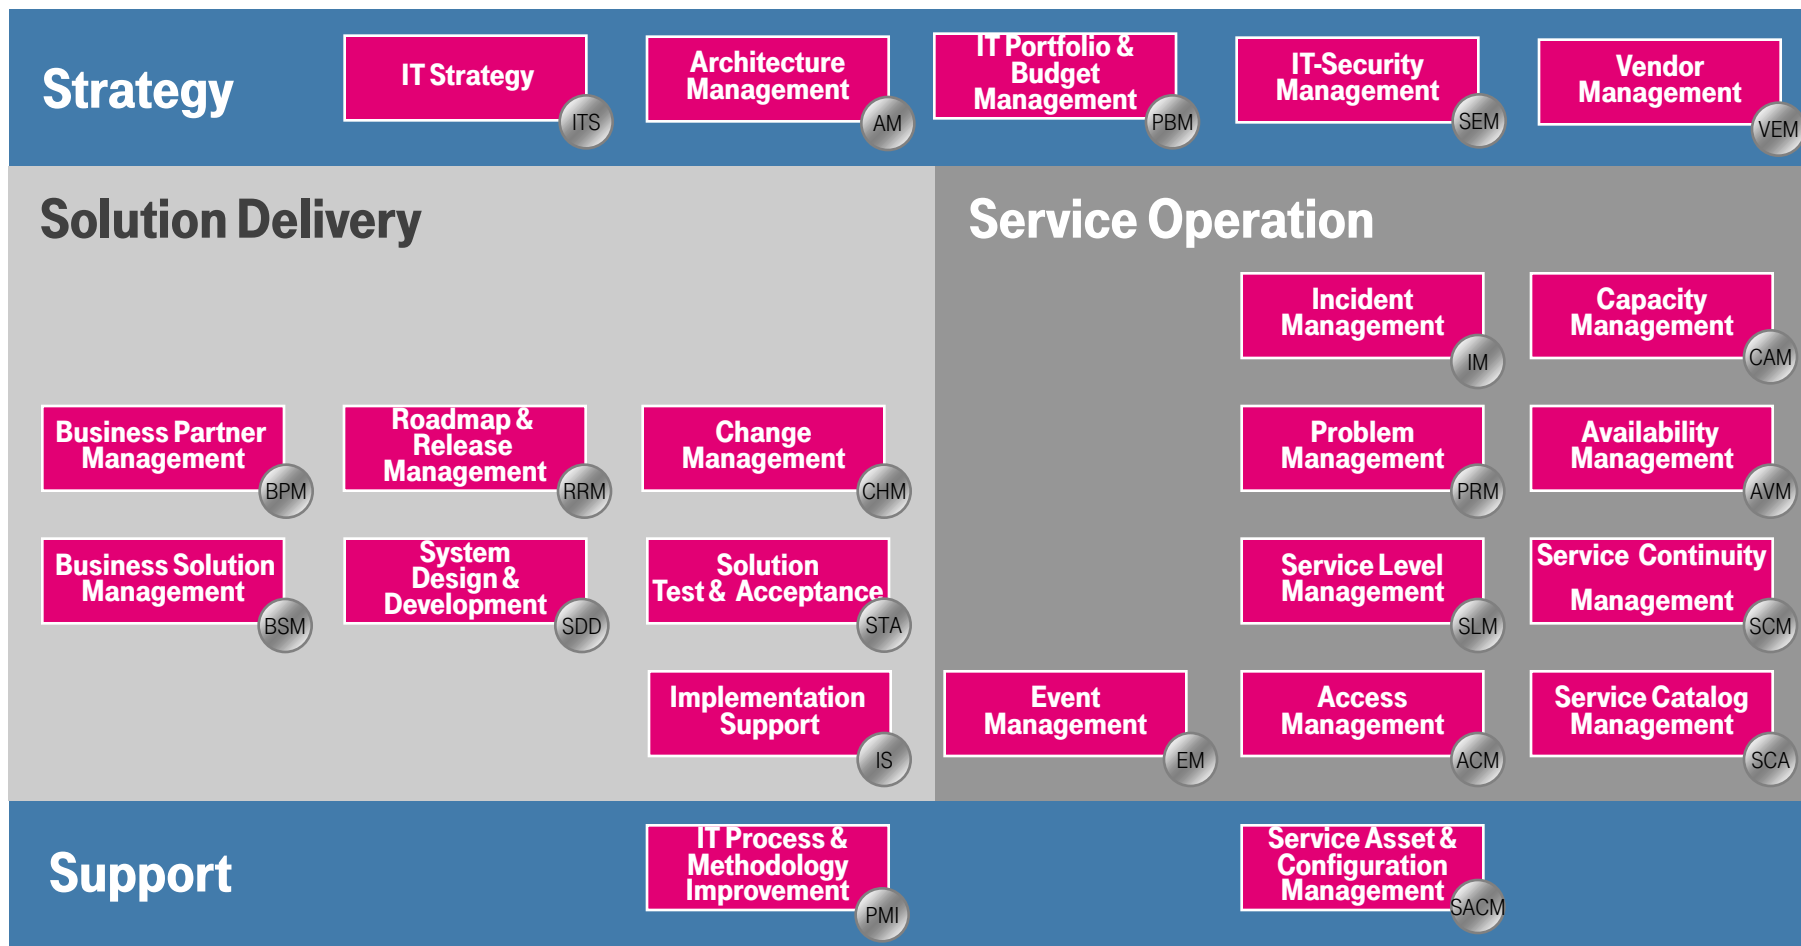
Strategy

IT Strategy
ITS

Architecture Management
AM

IT Portfolio & Budget Management
PBM

IT-Security Management
SEM

Vendor Management
VEM

Solution Delivery

Service Operation

Incident Management
IM

Capacity Management
CAM

Business Partner Management
BPM

Roadmap & Release Management
RRM

Change Management
CHM

Problem Management
PRM

Availability Management
AVM

Business Solution Management
BSM

System Design & Development
SDD

Solution Test & Acceptance
STA

Service Level Management
SLM

Service Continuity Management
SCM

Implementation Support
IS

Event Management
EM

Access Management
ACM

Service Catalog Management
SCA

Support

IT Process & Methodology Improvement
PMI

Service Asset & Configuration Management
SACM